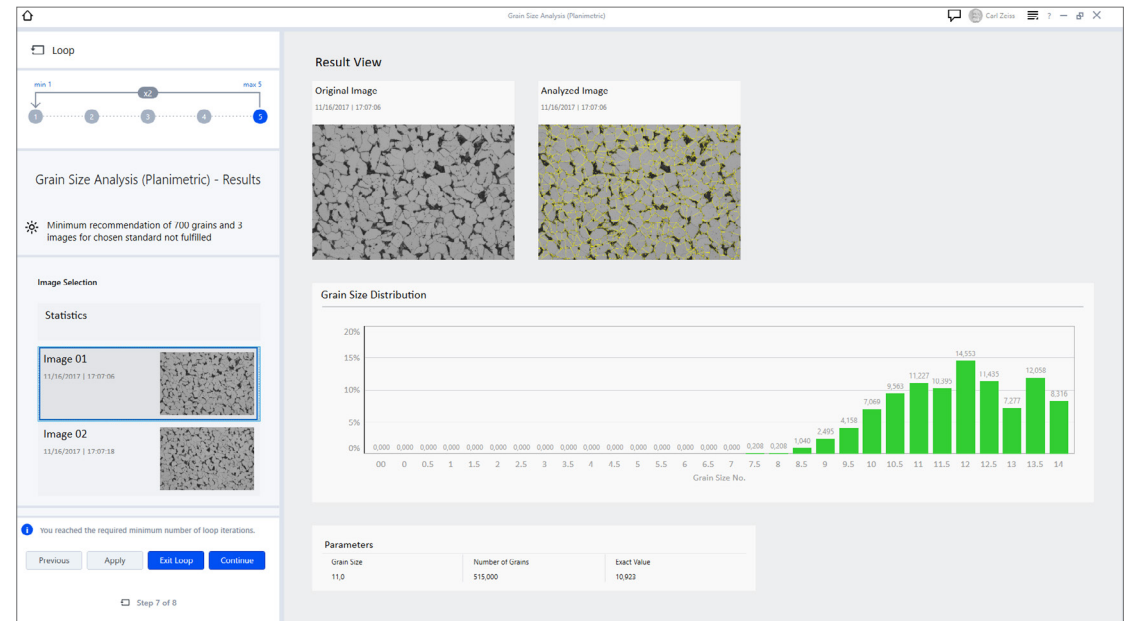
Grain Size Analysis (Planimetric)

Carl Zeiss ?

Loop

min 1 max 5

x2

1 2 3 4 5

Grain Size Analysis (Planimetric) - Results

Minimum recommendation of 700 grains and 3 images for chosen standard not fulfilled

Image Selection

Statistics

Image 01
11/16/2017 | 17:07:06

Image 02
11/16/2017 | 17:07:18

You reached the required minimum number of loop iterations.

Previous Apply Exit Loop Continue

Step 7 of 8

Result View

Original Image
11/16/2017 | 17:07:06

Analyzed Image
11/16/2017 | 17:07:06

Grain Size Distribution

20%
15%
10%
5%
0%

0,000 0,000 0,000 0,000 0,000 0,000 0,000 0,000 0,000 0,000 0,000 0,000 0,000 0,000 0,000 0,000 0,208 0,208 1,040 2,495 4,158 7,069 9,563 11,227 10,395 14,553 11,435 7,277 12,058 8,316

00 0 0.5 1 1.5 2 2.5 3 3.5 4 4.5 5 5.5 6 6.5 7 7.5 8 8.5 9 9.5 10 10.5 11 11.5 12 12.5 13 13.5 14

Grain Size No.

Parameters

| Grain Size | Number of Grains | Exact Value |
|---|---|---|
| 11,0 | 515,000 | 10,923 |